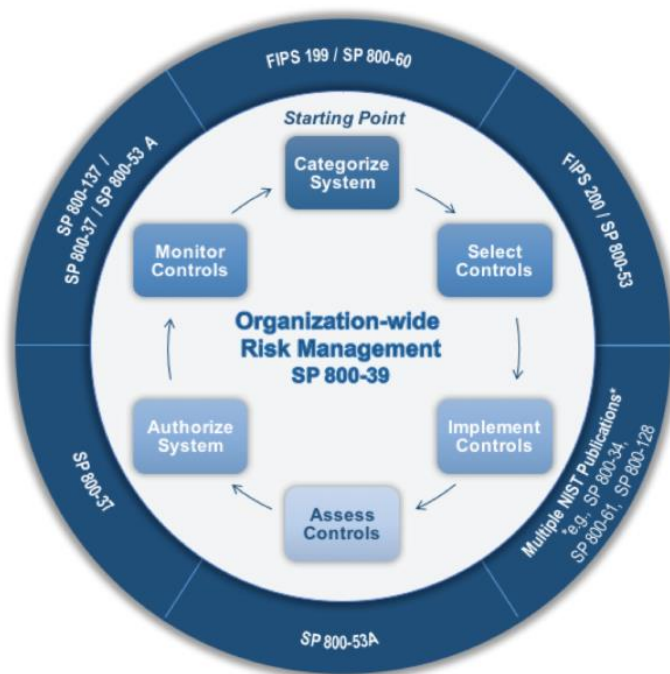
FIPS 199 / SP 800-60

FIPS 200 / SP 800-53

Multiple NIST Publications* *e.g., SP 800-34, SP 800-61, SP 800-128

SP 800-53A

SP 800-37

SP 800-137 / SP 800-37 / SP 800-53 A

Starting Point

Categorize System

Select Controls

Implement Controls

Assess Controls

Authorize System

Monitor Controls

Organization-wide Risk Management SP 800-39